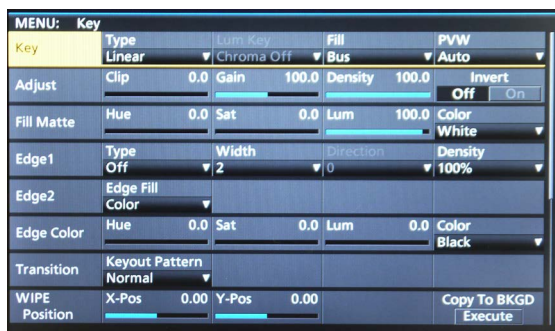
MENU: Key

| | | | | |
|---|---|---|---|---|
| Key | Type Linear | Lum Key Chroma Off | Fill Bus | PVW Auto |
| Adjust | Clip 0.0 | Gain 100.0 | Density 100.0 | Invert Off On |
| Fill Matte | Hue 0.0 | Sat 0.0 | Lum 100.0 | Color White |
| Edge1 | Type Off | Width 2 | Direction 0 | Density 100% |
| Edge2 | Edge Fill Color | | | |
| Edge Color | Hue 0.0 | Sat 0.0 | Lum 0.0 | Color Black |
| Transition | Keyout Pattern Normal | | | |
| WIPE Position | X-Pos 0.00 | Y-Pos 0.00 | | Copy To BKGD Execute |